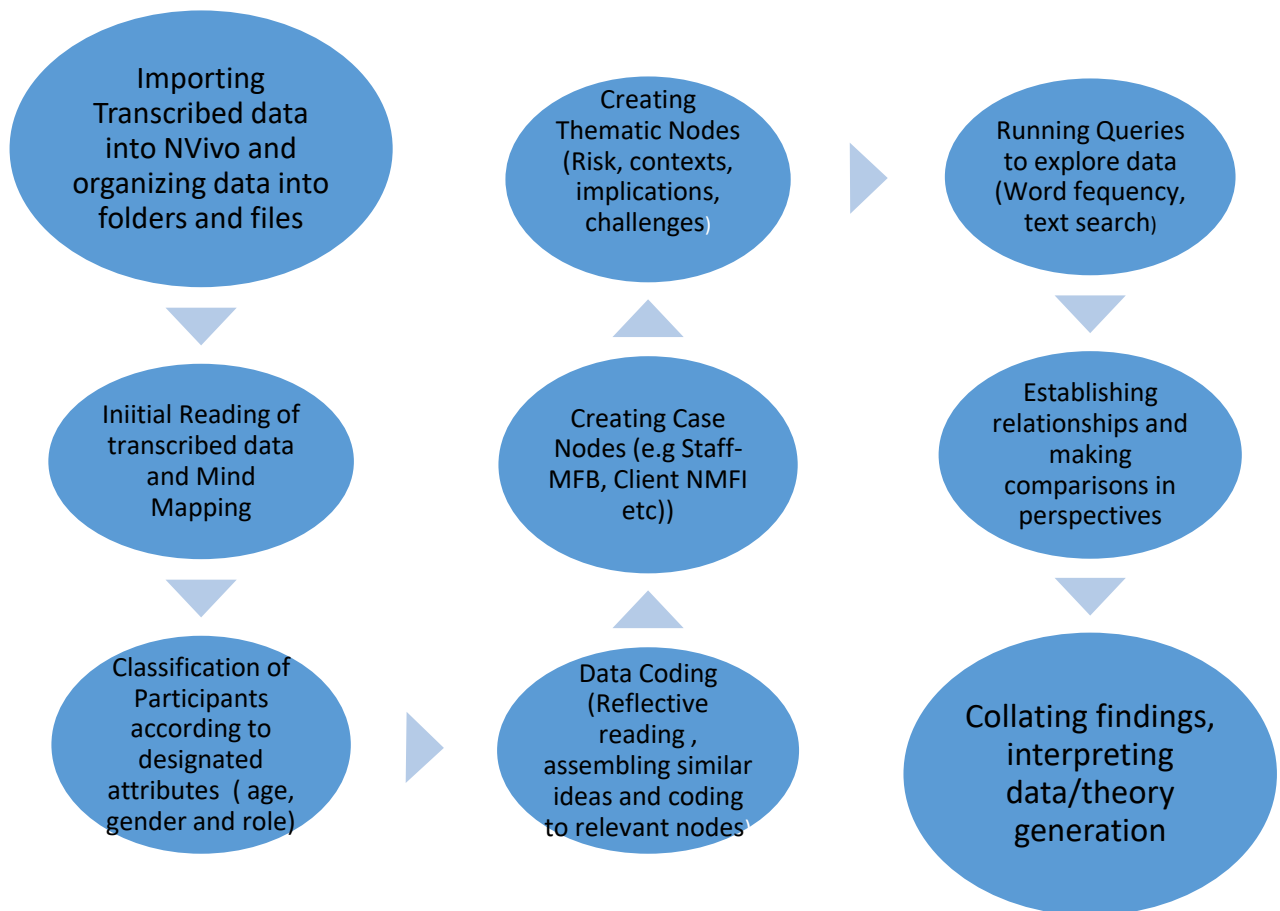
Importing Transcribed data into NVivo and organizing data into folders and files

Iniitial Reading of transcribed data and Mind Mapping

Classification of Participants according to designated attributes ( age, gender and role)

Data Coding (Reflective reading , assembling similar ideas and coding to relevant nodes)

Creating Case Nodes (e.g Staff-MFB, Client NMFI etc))

Creating Thematic Nodes (Risk, contexts, implications, challenges)

Running Queries to explore data (Word fequency, text search)

Establishing relationships and making comparisons in perspectives

Collating findings, interpreting data/theory generation